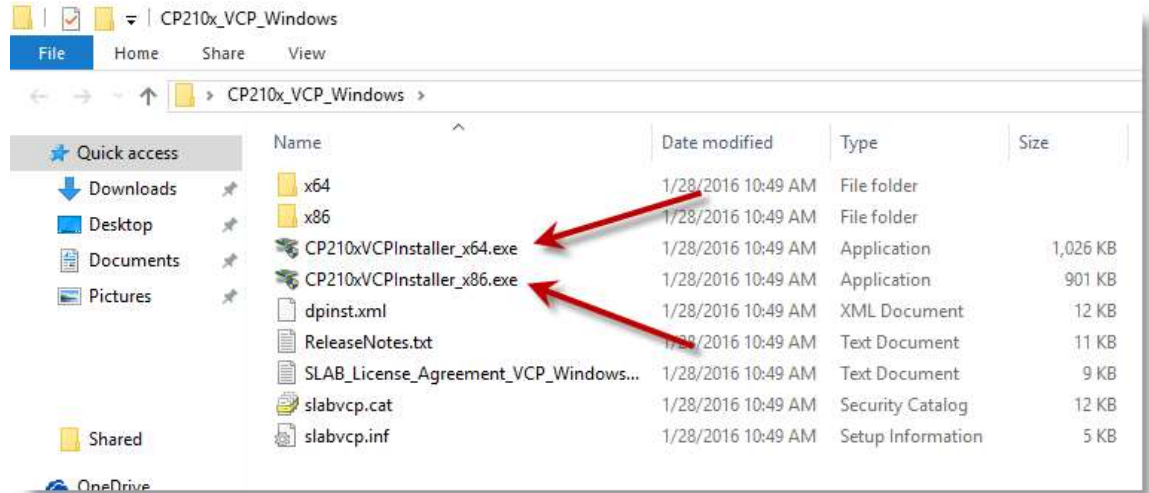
CP210x_VCP_Windows

File Home Share View

CP210x_VCP_Windows >

Quick access
Downloads
Desktop
Documents
Pictures

Shared
OneDrive

| Name | Date modified | Type | Size |
|---|---|---|---|
| x64 | 1/28/2016 10:49 AM | File folder | |
| x86 | 1/28/2016 10:49 AM | File folder | |
| CP210xVCPInstaller_x64.exe | 1/28/2016 10:49 AM | Application | 1,026 KB |
| CP210xVCPInstaller_x86.exe | 1/28/2016 10:49 AM | Application | 901 KB |
| dpinst.xml | 1/28/2016 10:49 AM | XML Document | 12 KB |
| ReleaseNotes.txt | 1/28/2016 10:49 AM | Text Document | 11 KB |
| SLAB_License_Agreement_VCP_Windows... | 1/28/2016 10:49 AM | Text Document | 9 KB |
| slabvcp.cat | 1/28/2016 10:49 AM | Security Catalog | 12 KB |
| slabvcp.inf | 1/28/2016 10:49 AM | Setup Information | 5 KB |